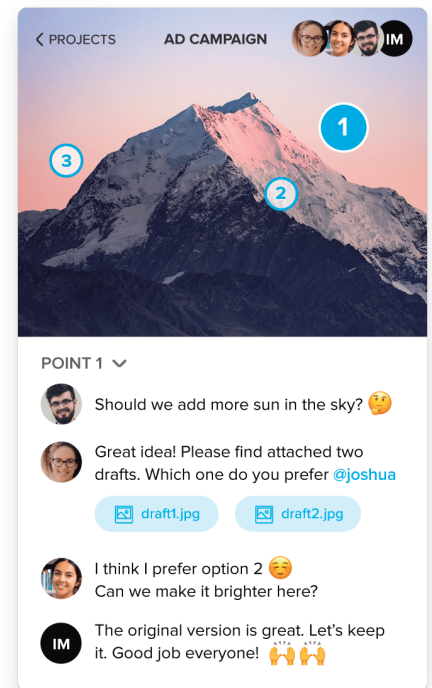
< PROJECTS AD CAMPAIGN IM

1

3

2

POINT 1

Should we add more sun in the sky? 🤔

Great idea! Please find attached two drafts. Which one do you prefer @joshua

draft1.jpg draft2.jpg

I think I prefer option 2 ☺️
Can we make it brighter here?

IM

The original version is great. Let's keep it. Good job everyone! 🙌🙌